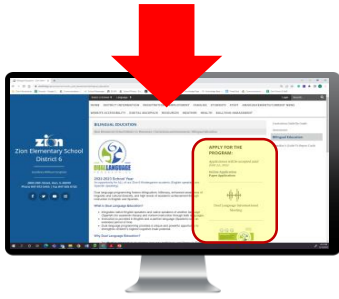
Zion Elementary School District 6

BILINGUAL EDUCATION

DUAL LANGUAGE

2024-2025 School Year

What is Dual Language Education?

Why Dual Language Education?

APPLY FOR THE PROGRAM:

Bilingual Education